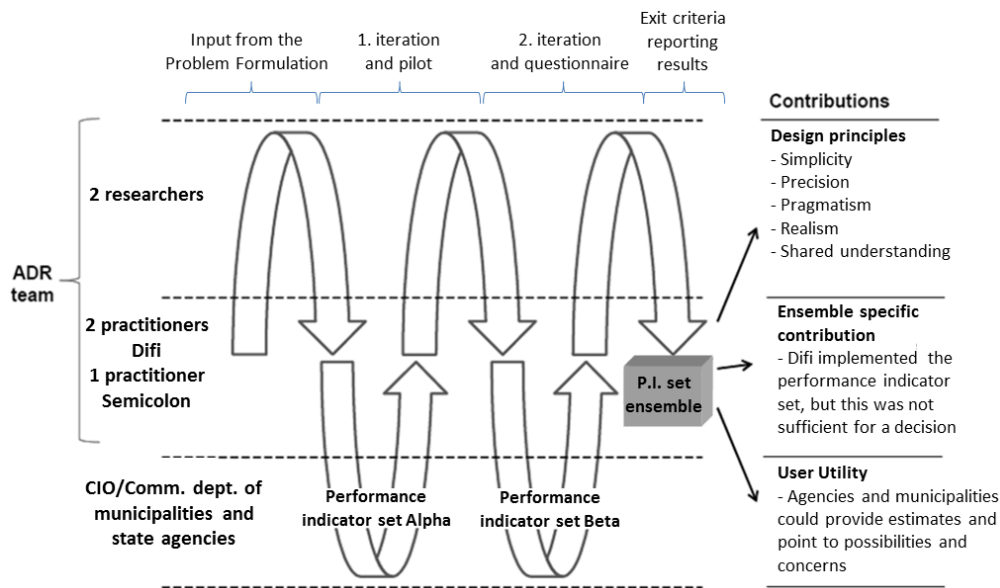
Input from the Problem Formulation

1. iteration and pilot

2. iteration and questionnaire

Exit criteria reporting results

ADR team

2 researchers

2 practitioners Difi
1 practitioner Semicolon

CIO/Comm. dept. of municipalities and state agencies

Performance indicator set Alpha

Performance indicator set Beta

P.I. set ensemble

Contributions

Design principles
- Simplicity
- Precision
- Pragmatism
- Realism
- Shared understanding

Ensemble specific contribution
- Difi implemented the performance indicator set, but this was not sufficient for a decision

User Utility
- Agencies and municipalities could provide estimates and point to possibilities and concerns